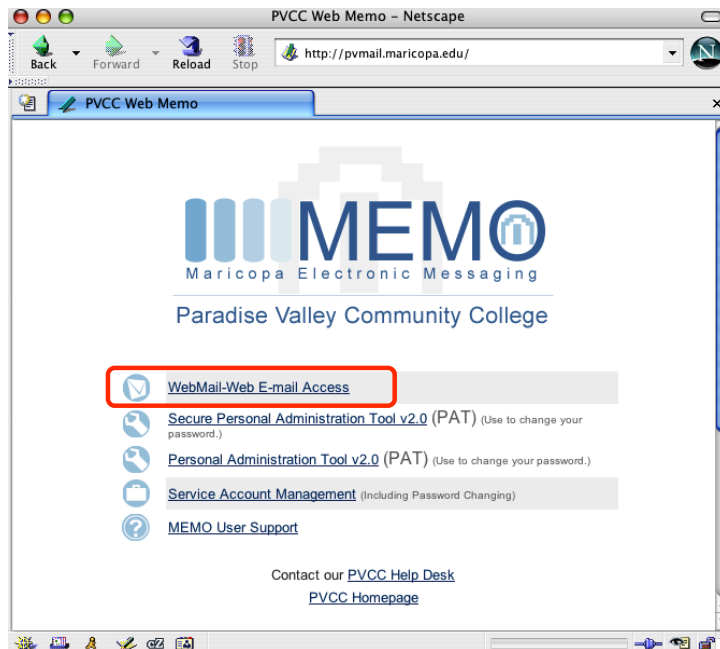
PVCC Web Memo - Netscape

Back Forward Reload Stop http://pvmail.maricopa.edu/

PVCC Web Memo

MEMO
Maricopa Electronic Messaging

Paradise Valley Community College

WebMail-Web E-mail Access

Secure Personal Administration Tool v2.0 (PAT) (Use to change your password.)

Personal Administration Tool v2.0 (PAT) (Use to change your password.)

Service Account Management (Including Password Changing)

MEMO User Support

Contact our PVCC Help Desk
PVCC Homepage